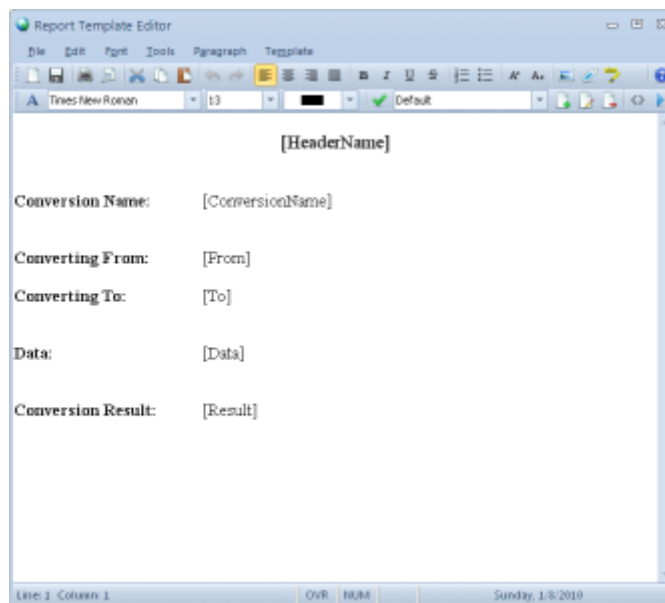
Report Template Editor

File Edit Font Tools Paragraph Template

Times New Roman 13 Default

[HeaderName]

Conversion Name: [ConversionName]

Converting From: [From]

Converting To: [To]

Data: [Data]

Conversion Result: [Result]

Line: 1 Column: 1 OVR NUM Sunday, 1/8/2010